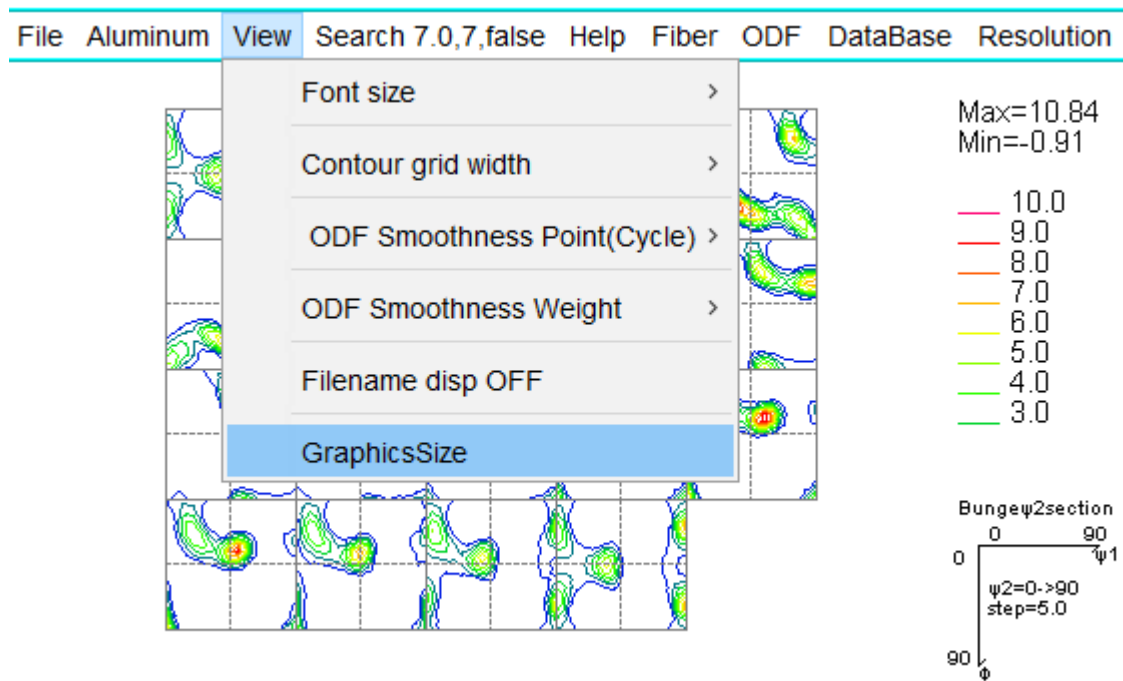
File Aluminum View Search 7.0,7,false Help Fiber ODF DataBase Resolution

Font size >
Contour grid width >
ODF Smoothness Point(Cycle) >
ODF Smoothness Weight >
Filename disp OFF
GraphicsSize

Max=10.84
Min=-0.91

10.0
9.0
8.0
7.0
6.0
5.0
4.0
3.0

Bungeψ2section
0 90
0 ψ1
ψ2=0->90
step=5.0
90 Φ